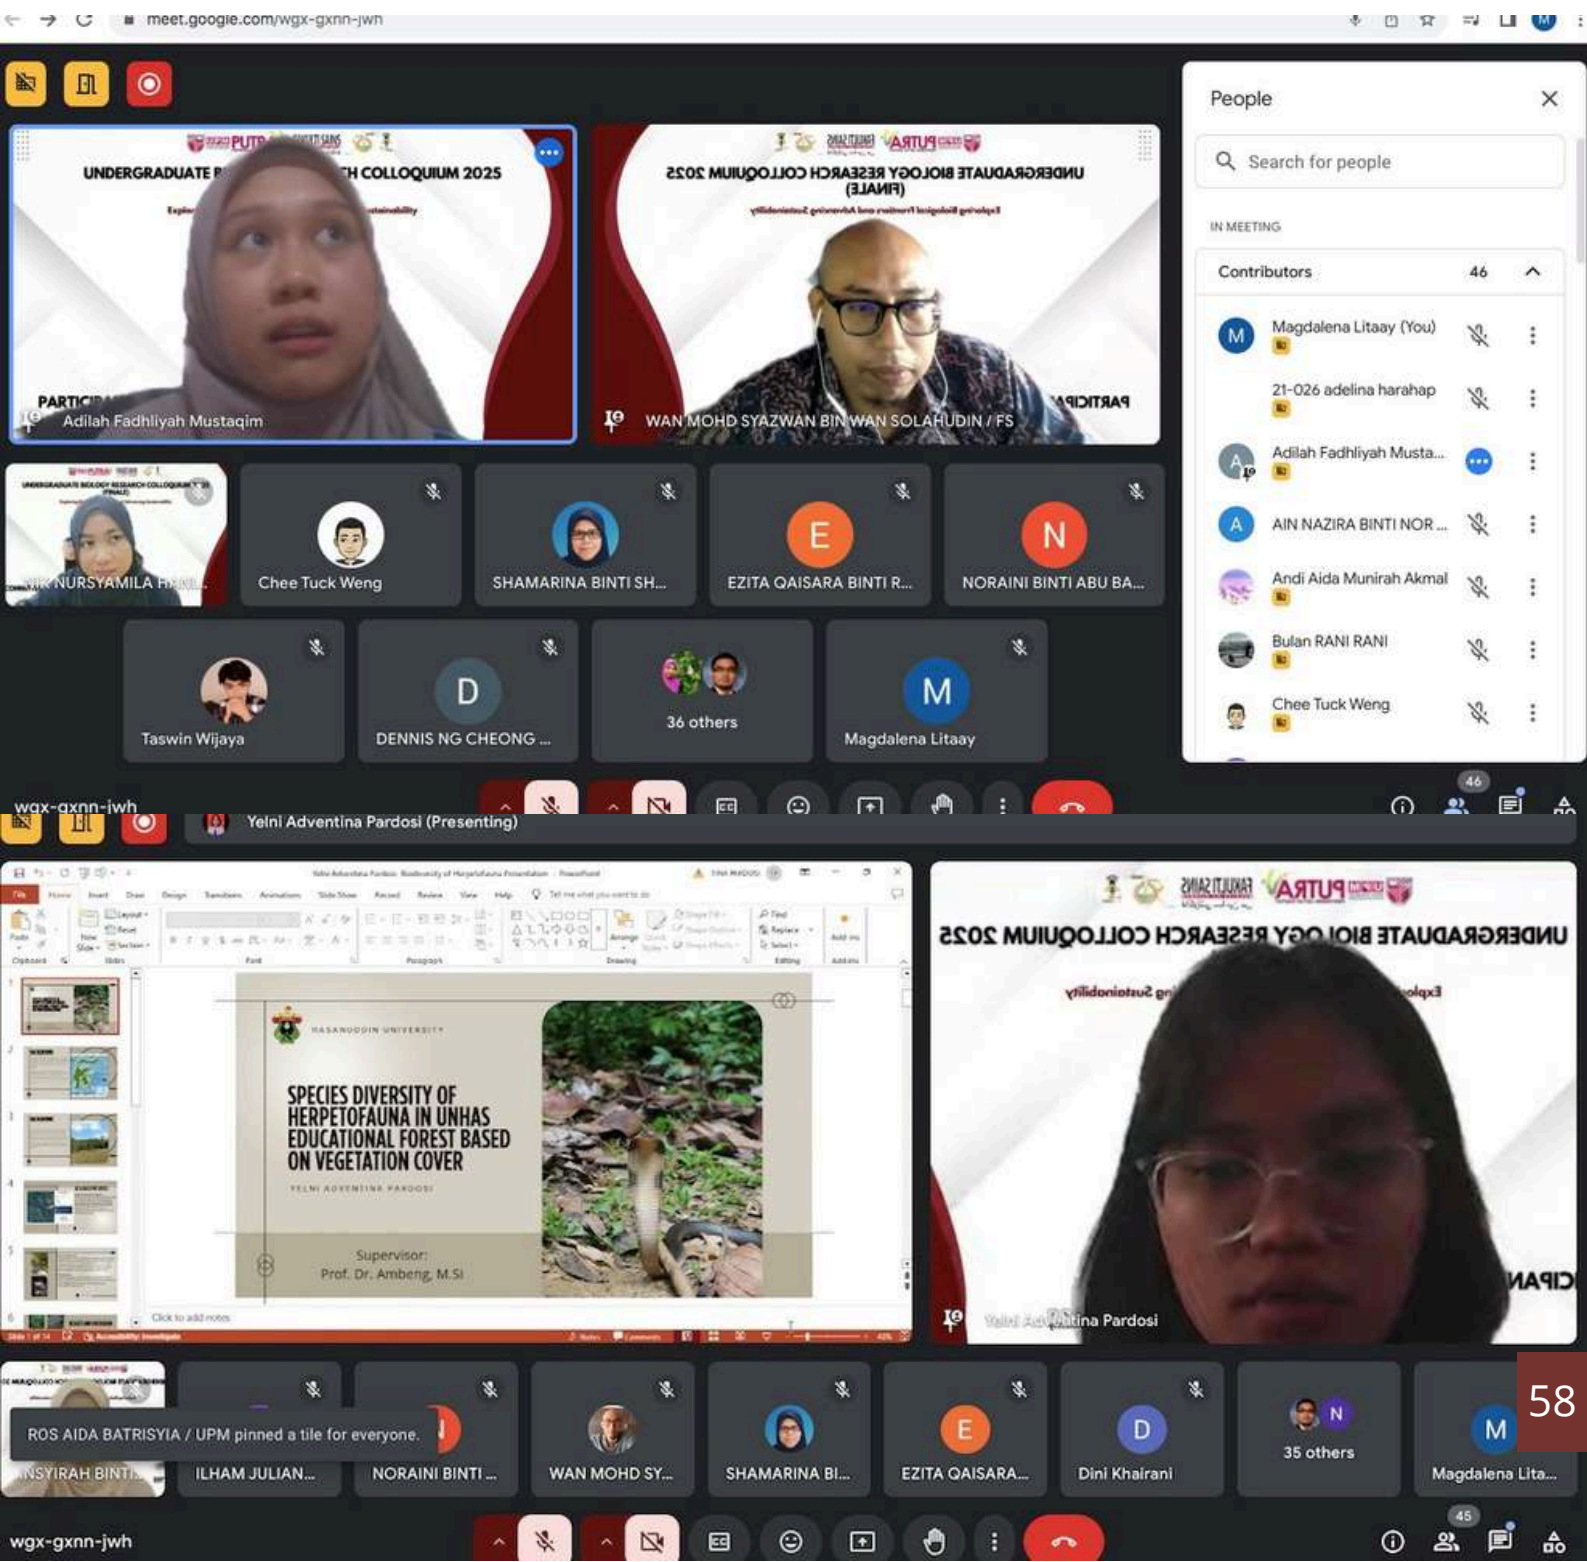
meet.google.com/wgx-gxnn-jwh

UNDERGRADUATE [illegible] H COLLOQUIUM 2025

PARTICI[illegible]
Adilah Fadhliyah Mustaqim

UNDERGRADUATE BIOLOGY RESEARCH COLLOQUIUM 2025 (FINALE)
PARTICIPA
WAN MOHD SYAZWAN BIN WAN SOLAHUDIN / FS

NIK NURSYAMILA HANI...
Chee Tuck Weng
SHAMARINA BINTI SH...
EZITA QAISARA BINTI R...
NORAINI BINTI ABU BA...
Taswin Wijaya
DENNIS NG CHEONG ...
36 others
Magdalena Litaay

People
Search for people
IN MEETING
Contributors 46
Magdalena Litaay (You)
21-026 adelina harahap
Adilah Fadhliyah Musta...
AIN NAZIRA BINTI NOR ...
Andi Aida Munirah Akmal
Bulan RANI RANI
Chee Tuck Weng

wgx-gxnn-jwh
46

Yelni Adventina Pardosi (Presenting)

HASANUDDIN UNIVERSITY
SPECIES DIVERSITY OF HERPETOFAUNA IN UNHAS EDUCATIONAL FOREST BASED ON VEGETATION COVER
YELNI ADVENTINA PARDOSI
Supervisor:
Prof. Dr. Ambeng, M.Si
Click to add notes

UNDERGRADUATE BIOLOGY RESEARCH COLLOQUIUM 2025
Yelni Adventina Pardosi

ROS AIDA BATRISYIA / UPM pinned a tile for everyone.
NSYIRAH BINTI...
ILHAM JULIAN...
NORAINI BINTI ...
WAN MOHD SY...
SHAMARINA BI...
EZITA QAISARA...
Dini Khairani
35 others
Magdalena Lita...
58

wgx-gxnn-jwh
45